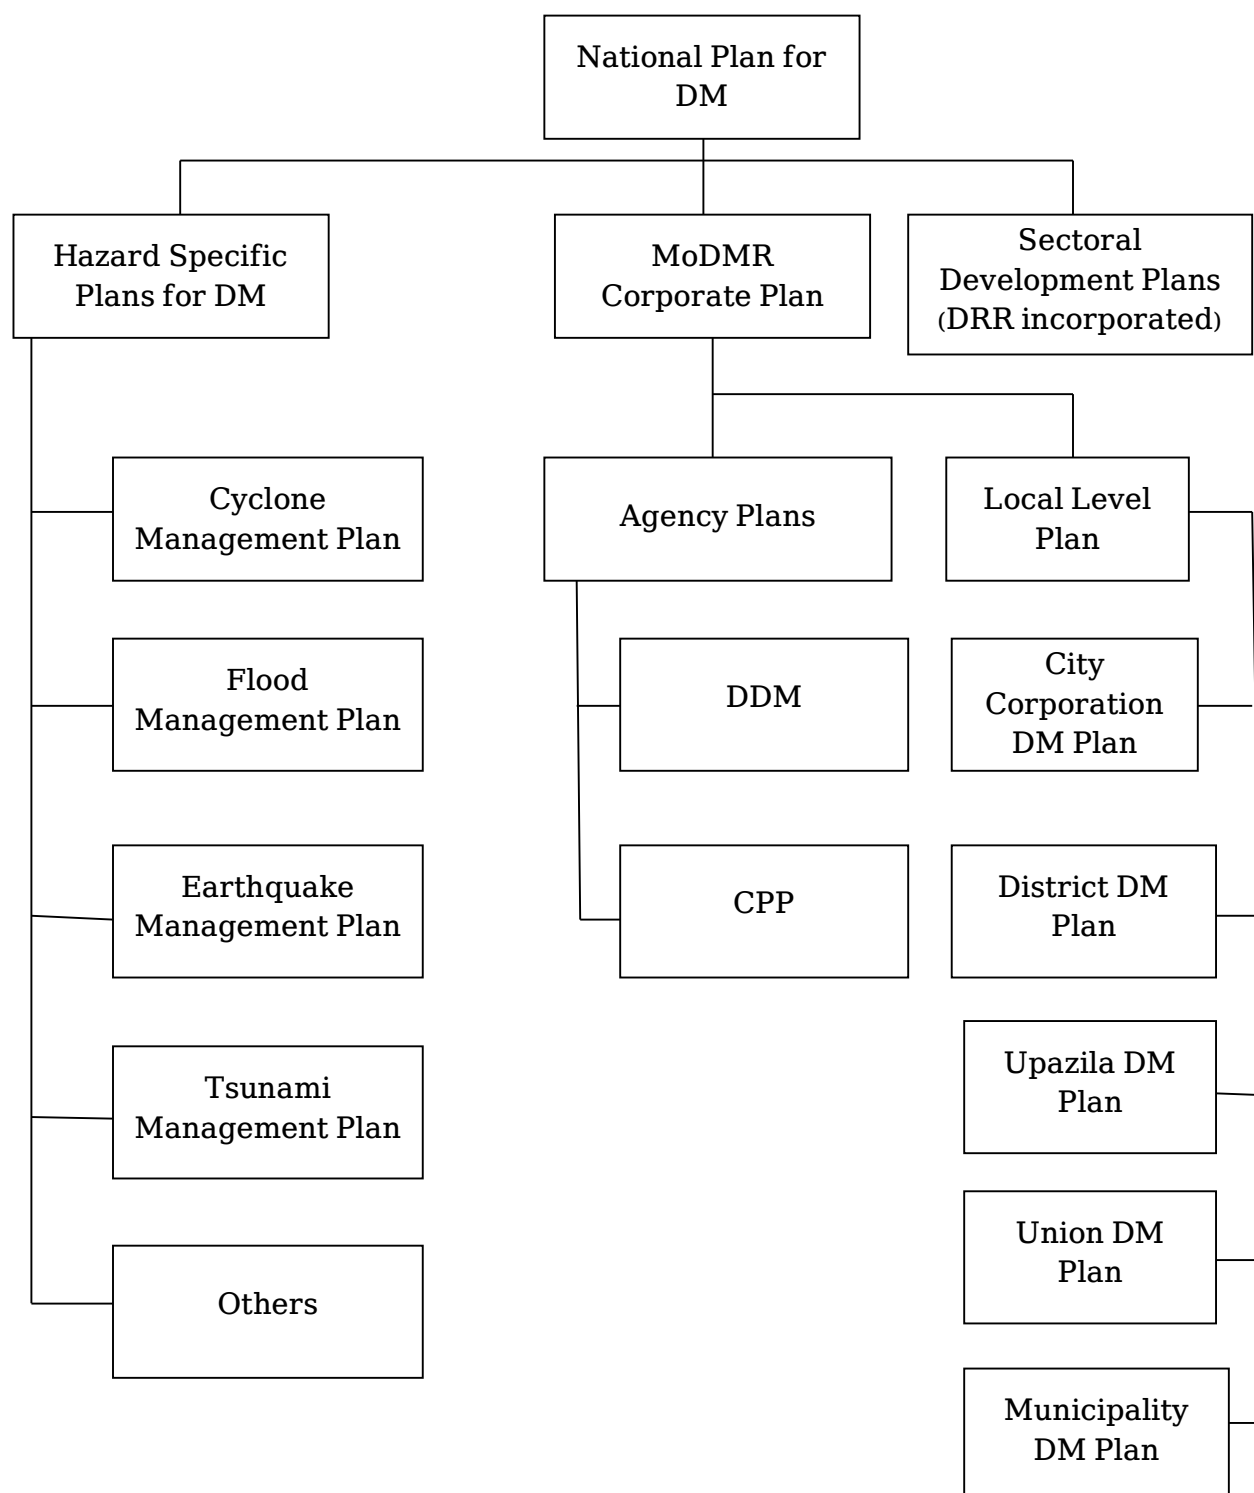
National Plan for DM

Hazard Specific Plans for DM

MoDMR Corporate Plan

Sectoral Development Plans (DRR incorporated)

Cyclone Management Plan

Flood Management Plan

Earthquake Management Plan

Tsunami Management Plan

Others

Agency Plans

DDM

CPP

Local Level Plan

City Corporation DM Plan

District DM Plan

Upazila DM Plan

Union DM Plan

Municipality DM Plan